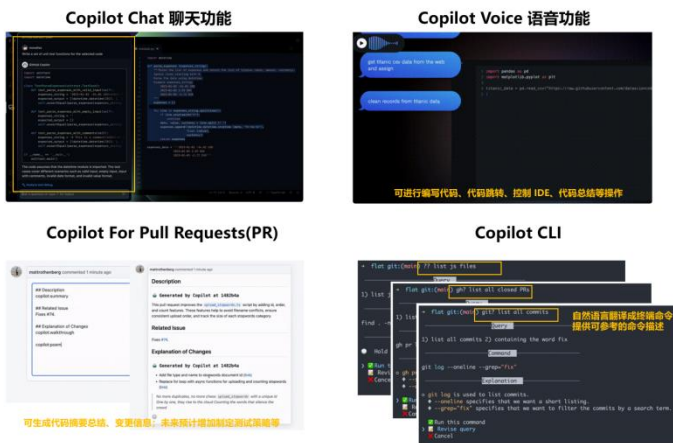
Copilot Chat 聊天功能

Copilot Voice 语音功能

get titanic csv data from the web and assign

clean records from titanic data

import pandas as pd
import matplotlib.pyplot as plt

可进行编写代码、代码跳转、控制 IDE、代码总结等操作

Copilot For Pull Requests(PR)

mattrothenberg commented 1 minute ago

## Description
copilot:summary

## Related Issue
Fixes #74.

## Explanation of Changes
copilot:walkthrough

copilot:poem

Description

Generated by Copilot at 1482b4a

Related Issue

Fixes #74.

Explanation of Changes

Generated by Copilot at 1482b4a

可生成代码摘要总结、变更信息，未来预计增加制定测试策略等

Copilot CLI

flat git:(main) ?? list js files

flat git:(main) gh? list all closed PRs

flat git:(main) git? list all commits

Query

1) list all commits 2) containing the word fix

Command

git log --oneline --grep="fix"

Explanation

git log is used to list commits.
--oneline specifies that we want a short listing.
--grep="fix" specifies that we want to filter the commits by a search term.

Run this command
Revise query
Cancel

自然语言翻译成终端命令
提供可参考的命令描述